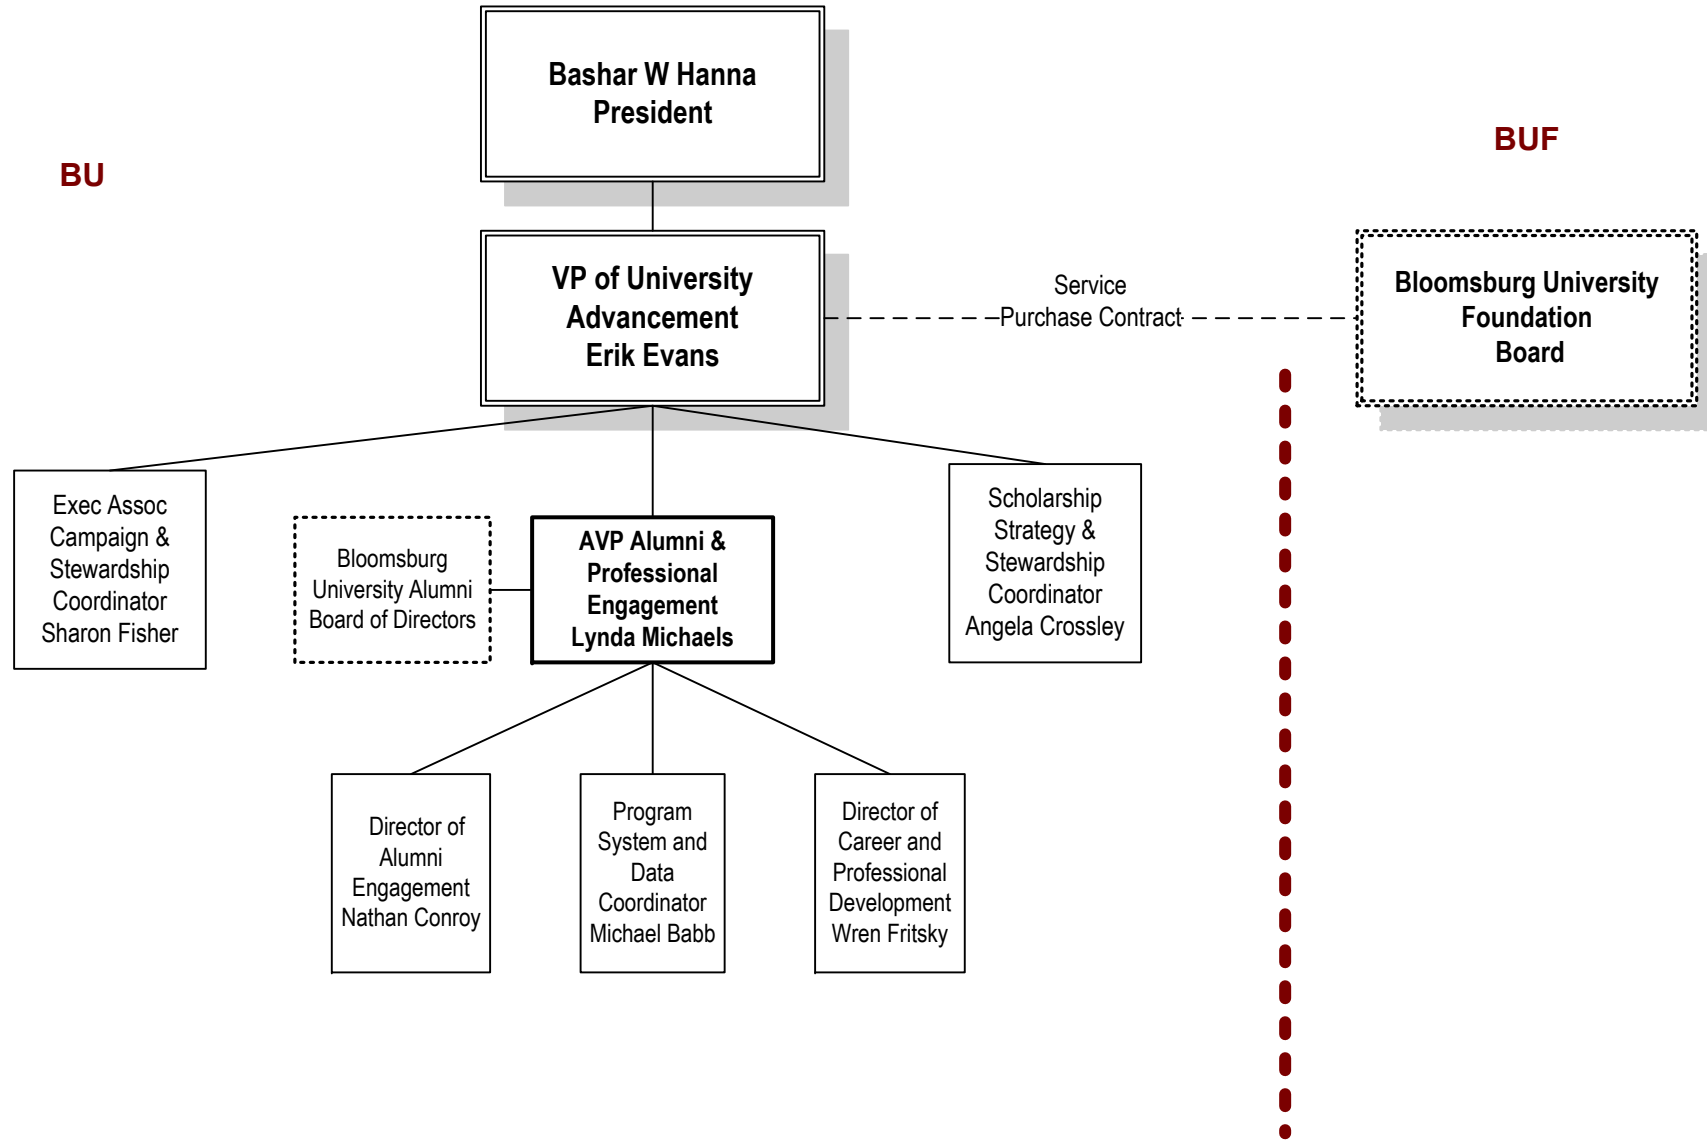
BU

Bashar W Hanna
President

BUF

VP of University Advancement
Erik Evans

Service
Purchase Contract

Bloomsburg University Foundation Board

Exec Assoc Campaign & Stewardship Coordinator
Sharon Fisher

Bloomsburg University Alumni Board of Directors

AVP Alumni & Professional Engagement
Lynda Michaels

Scholarship Strategy & Stewardship Coordinator
Angela Crossley

Director of Alumni Engagement
Nathan Conroy

Program System and Data Coordinator
Michael Babb

Director of Career and Professional Development
Wren Fritsky